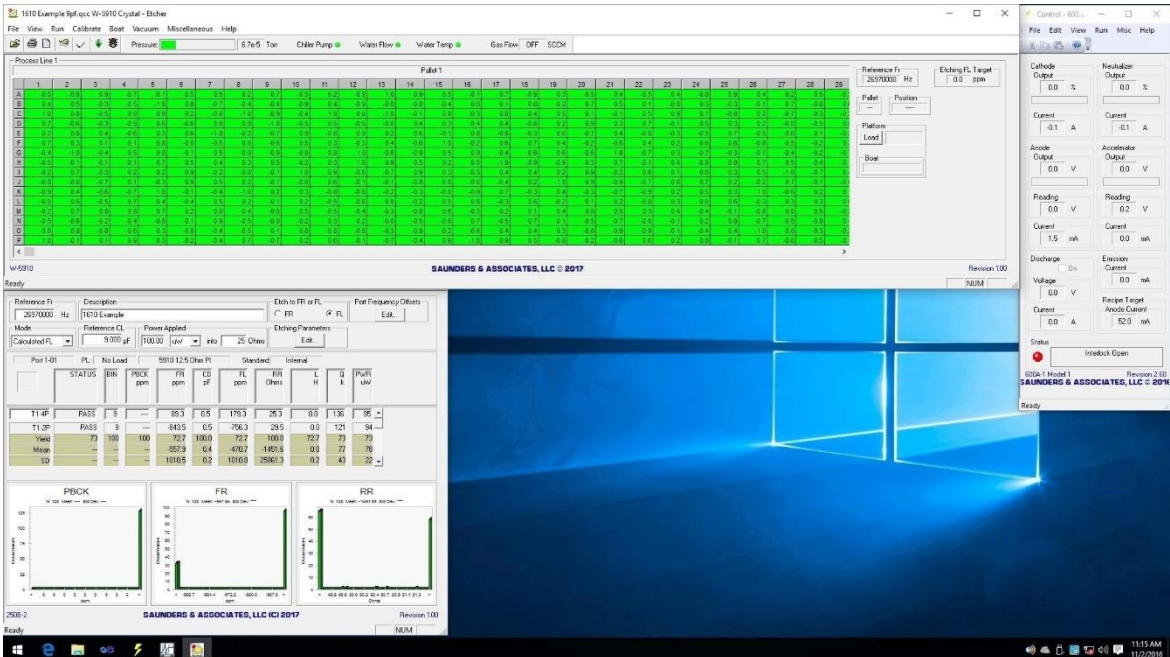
1610 Example 9pf.qcc W-5910 Crystal - Etcher

File View Run Calibrate Boat Vacuum Miscellaneous Help

Pressure: 6.7e-5 Torr Chiller Pump Water Flow Water Temp Gas Flow OFF SCCM

Process Line 1

Pallet 1

| | 1 | 2 | 3 | 4 | 5 | 6 | 7 | 8 | 9 | 10 | 11 | 12 | 13 | 14 | 15 | 16 | 17 | 18 | 19 | 20 | 21 | 22 | 23 | 24 | 25 | 26 | 27 | 28 | 29 |
|---|---|---|---|---|---|---|---|---|---|---|---|---|---|---|---|---|---|---|---|---|---|---|---|---|---|---|---|---|---|
| A | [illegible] | | | | | | | | | | | | | | | | | | | | | | | | | | | | |
| B | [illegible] | | | | | | | | | | | | | | | | | | | | | | | | | | | | |
| C | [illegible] | | | | | | | | | | | | | | | | | | | | | | | | | | | | |
| D | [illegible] | | | | | | | | | | | | | | | | | | | | | | | | | | | | |
| E | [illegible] | | | | | | | | | | | | | | | | | | | | | | | | | | | | |
| F | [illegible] | | | | | | | | | | | | | | | | | | | | | | | | | | | | |
| G | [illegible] | | | | | | | | | | | | | | | | | | | | | | | | | | | | |
| H | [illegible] | | | | | | | | | | | | | | | | | | | | | | | | | | | | |
| I | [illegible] | | | | | | | | | | | | | | | | | | | | | | | | | | | | |
| J | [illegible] | | | | | | | | | | | | | | | | | | | | | | | | | | | | |
| K | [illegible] | | | | | | | | | | | | | | | | | | | | | | | | | | | | |
| L | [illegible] | | | | | | | | | | | | | | | | | | | | | | | | | | | | |
| M | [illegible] | | | | | | | | | | | | | | | | | | | | | | | | | | | | |
| N | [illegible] | | | | | | | | | | | | | | | | | | | | | | | | | | | | |
| O | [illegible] | | | | | | | | | | | | | | | | | | | | | | | | | | | | |
| P | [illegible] | | | | | | | | | | | | | | | | | | | | | | | | | | | | |

Reference Fr 26970000 Hz
Etching FL Target 0.0 ppm
Pallet Position
Platform Load
Boat

W-5910
SAUNDERS & ASSOCIATES, LLC © 2017
Revision 1.00
Ready
NUM

Reference Fr 26970000 Hz Description 1610 Example
Etch to FR or FL ○ FR ● FL
Post Frequency Offsets Edit...
Mode Calculated FL Reference CL 9.000 pF Power Applied 100.00 uW into 25 Ohms
Etching Parameters Edit...

Port 1-01 PL: No Load 5910 12.5 Ohm PI Standard: Internal

| | STATUS | BIN | PBCK ppm | FR ppm | C0 pF | FL ppm | RR Ohms | L H | Q k | PwR uW |
|---|---|---|---|---|---|---|---|---|---|---|
| T1-4P | PASS | 9 | --- | 89.3 | 0.5 | 179.3 | 25.3 | 0.0 | 136 | 95 |
| T1-2P | PASS | 9 | --- | -843.5 | 0.5 | -756.3 | 29.5 | 0.0 | 121 | 94 |
| Yield | 73 | 100 | 100 | 72.7 | 100.0 | 72.7 | 100.0 | 72.7 | 73 | 73 |
| Mean | -- | -- | -- | -557.9 | 0.4 | -470.7 | -1451.6 | 0.0 | 77 | 76 |
| SD | -- | -- | -- | 1010.5 | 0.2 | 1010.0 | 25861.3 | 0.2 | 43 | 22 |

PBCK
FR
RR

2508-2
SAUNDERS & ASSOCIATES, LLC (C) 2017
Revision 1.00
Ready
NUM

Control - 600...
File Edit View Run Misc Help
Cathode Output 0.0 %
Neutralizer Output 0.0 %
Current -0.1 A
Current -0.1 A
Anode Output 0.0 V
Accelerator Output 0.0 V
Reading 0.0 V
Reading 0.2 V
Current 1.5 mA
Current 0.0 mA
Discharge On
Voltage 0.0 V
Current 0.0 A
Emission Current 0.0 mA
Recipe Target Anode Current 52.0 mA
Status
Interlock Open
600A-1 Model 1 Revision 2.60
SAUNDERS & ASSOCIATES, LLC © 2016
Ready

11:15 AM
11/2/2016